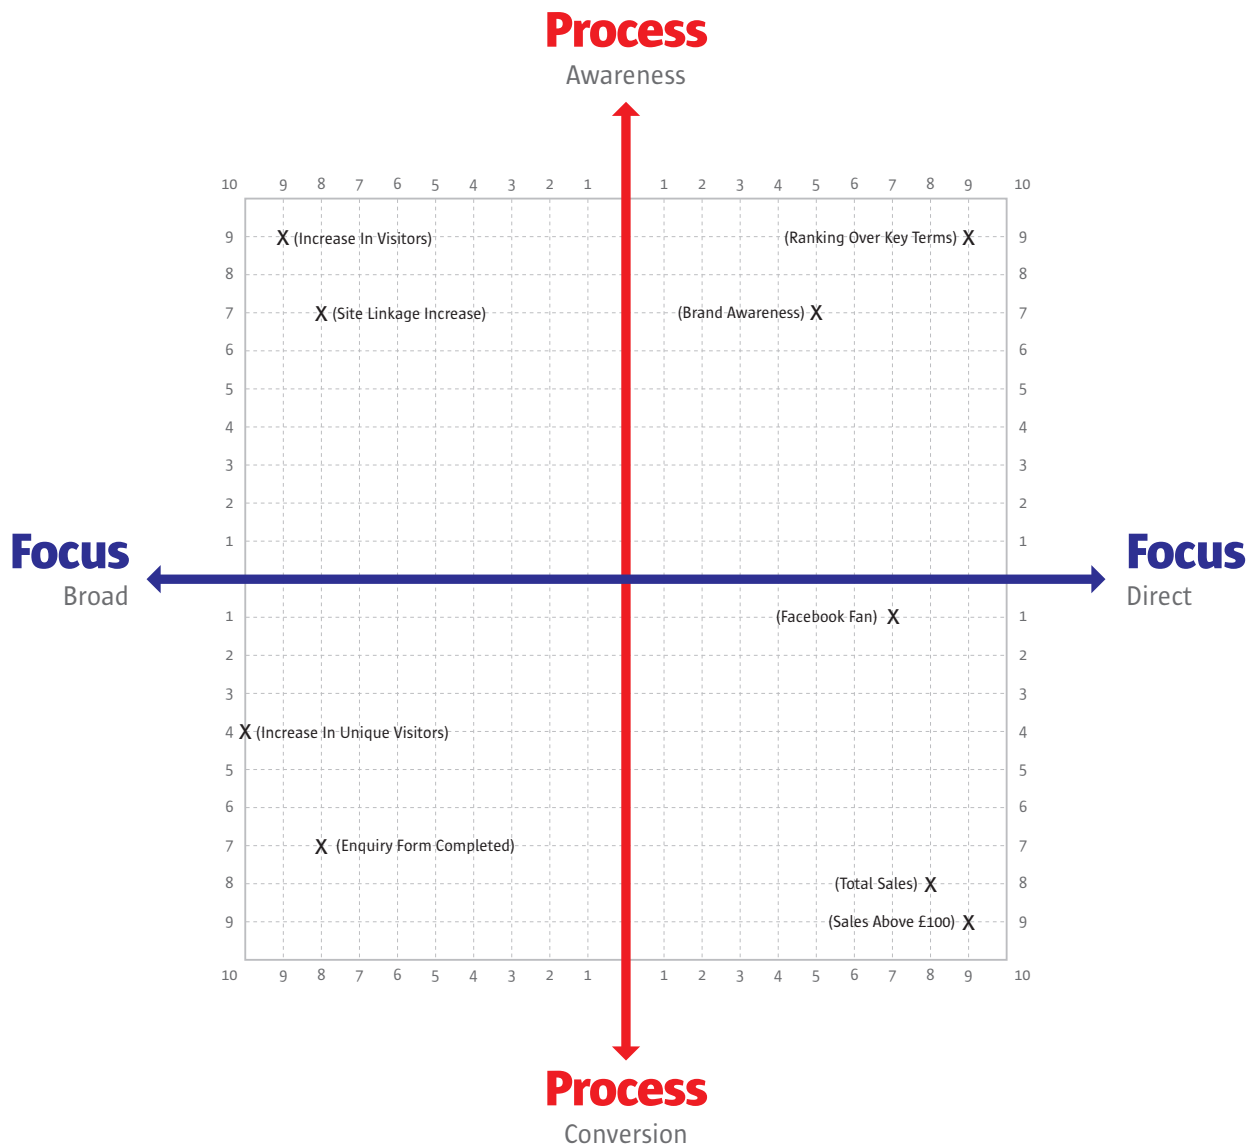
Process
Awareness

10 9 8 7 6 5 4 3 2 1 1 2 3 4 5 6 7 8 9 10

9 X (Increase In Visitors) (Ranking Over Key Terms) X 9
8 8
7 X (Site Linkage Increase) (Brand Awareness) X 7
6 6
5 5
4 4
3 3
2 2
1 1

Focus
Broad

Focus
Direct

1 (Facebook Fan) X 1
2 2
3 3
4 X (Increase In Unique Visitors) 4
5 5
6 6
7 X (Enquiry Form Completed) 7
8 (Total Sales) X 8
9 (Sales Above £100) X 9

10 9 8 7 6 5 4 3 2 1 1 2 3 4 5 6 7 8 9 10

Process
Conversion